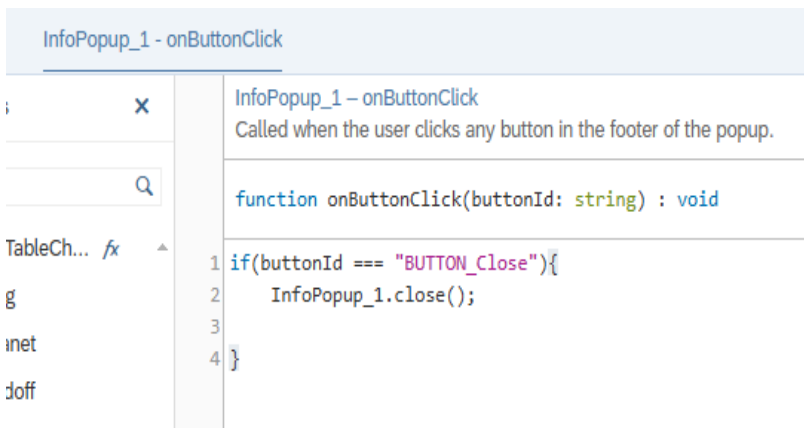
InfoPopup_1 - onButtonClick

s ×

TableCh... fx

g

anet

doff

InfoPopup_1 – onButtonClick
Called when the user clicks any button in the footer of the popup.

function onButtonClick(buttonId: string) : void

1 if(buttonId === "BUTTON_Close"){
2     InfoPopup_1.close();
3
4 }